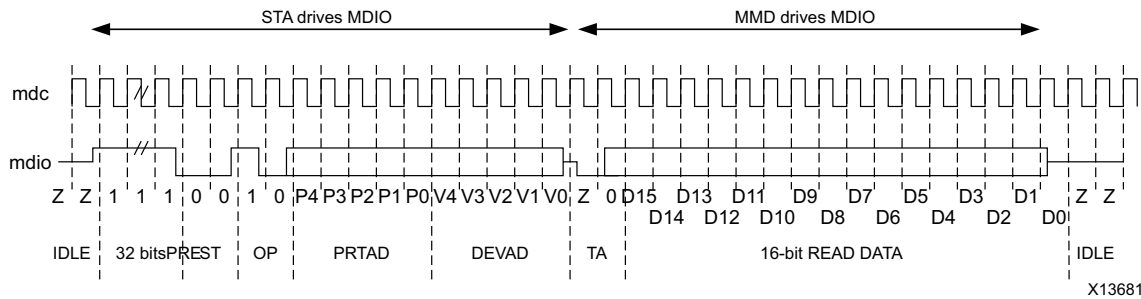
STA drives MDIO

MMD drives MDIO

mdc

mdio

Z Z 1 1 1 0 0 1 0 P4 P3 P2 P1 P0 V4 V3 V2 V1 V0 Z 0 D15 D13 D11 D9 D7 D5 D3 D1 Z Z

D14 D12 D10 D8 D6 D4 D2 D0

IDLE 32 bitsPREST OP PRTAD DEVAD TA 16-bit READ DATA IDLE

X13681